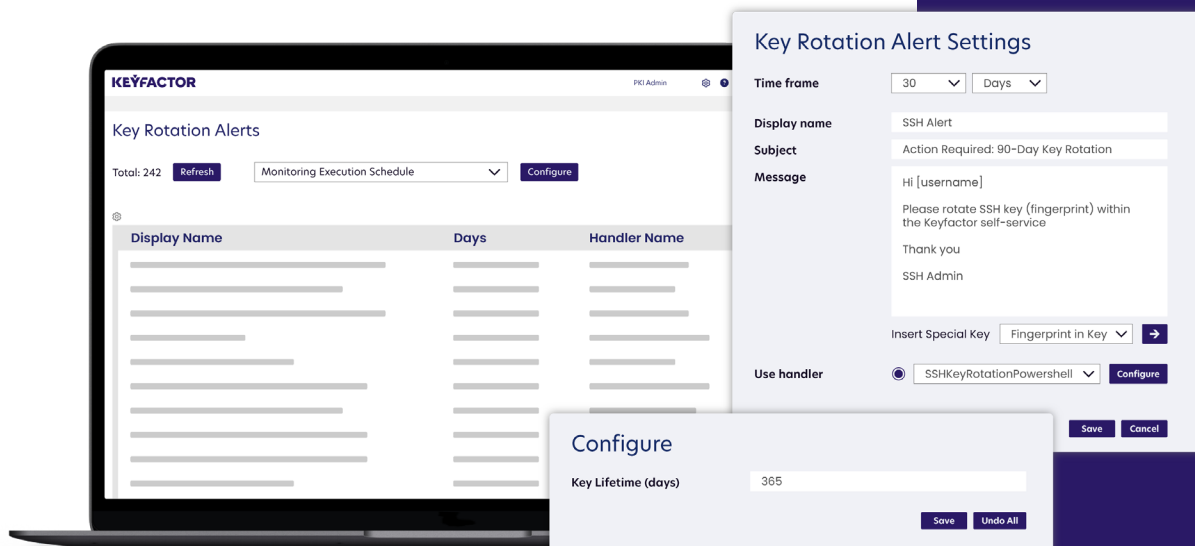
KEYFACTOR

PKI Admin

Key Rotation Alerts

Total: 242 Refresh

Monitoring Execution Schedule

Configure

| Display Name | Days | Handler Name |
|---|---|---|

Key Rotation Alert Settings

Time frame 30 Days

Display name SSH Alert

Subject Action Required: 90-Day Key Rotation

Message

Hi [username]

Please rotate SSH key (fingerprint) within the Keyfactor self-service

Thank you

SSH Admin

Insert Special Key Fingerprint in Key

Use handler SSHKeyRotationPowershell Configure

Save Cancel

Configure

Key Lifetime (days) 365

Save Undo All